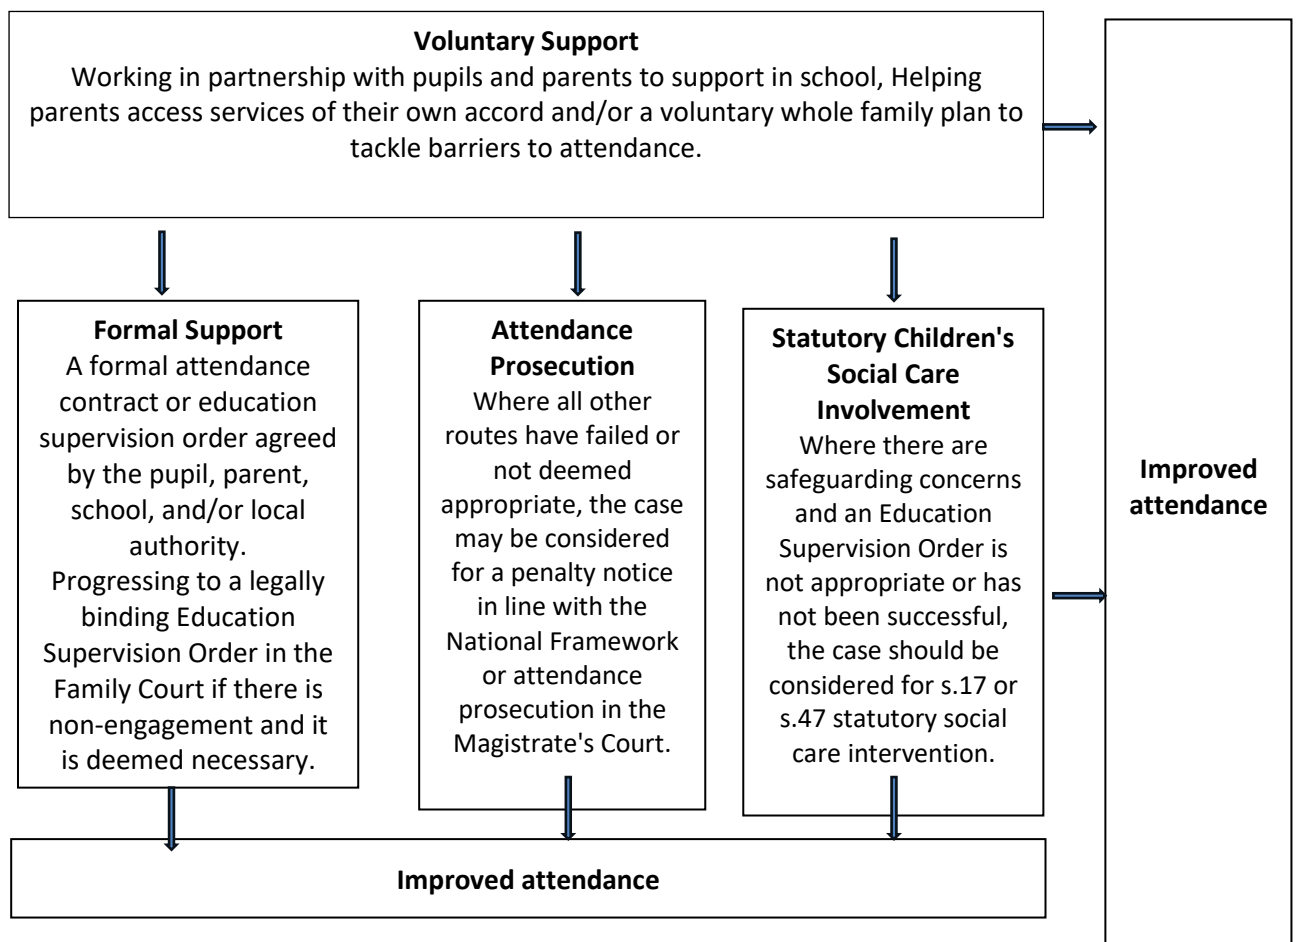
**Voluntary Support**
Working in partnership with pupils and parents to support in school, Helping parents access services of their own accord and/or a voluntary whole family plan to tackle barriers to attendance.

**Formal Support**
A formal attendance contract or education supervision order agreed by the pupil, parent, school, and/or local authority.
Progressing to a legally binding Education Supervision Order in the Family Court if there is non-engagement and it is deemed necessary.

**Attendance Prosecution**
Where all other routes have failed or not deemed appropriate, the case may be considered for a penalty notice in line with the National Framework or attendance prosecution in the Magistrate's Court.

**Statutory Children's Social Care Involvement**
Where there are safeguarding concerns and an Education Supervision Order is not appropriate or has not been successful, the case should be considered for s.17 or s.47 statutory social care intervention.

**Improved attendance**

**Improved attendance**